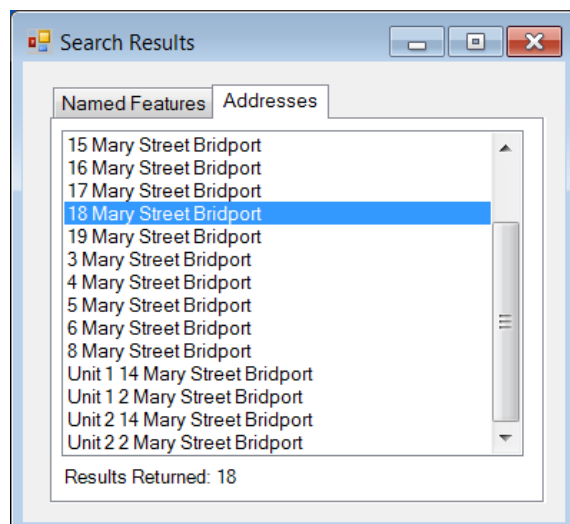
Search Results

Named Features | Addresses

15 Mary Street Bridport
16 Mary Street Bridport
17 Mary Street Bridport
18 Mary Street Bridport
19 Mary Street Bridport
3 Mary Street Bridport
4 Mary Street Bridport
5 Mary Street Bridport
6 Mary Street Bridport
8 Mary Street Bridport
Unit 1 14 Mary Street Bridport
Unit 1 2 Mary Street Bridport
Unit 2 14 Mary Street Bridport
Unit 2 2 Mary Street Bridport

Results Returned: 18